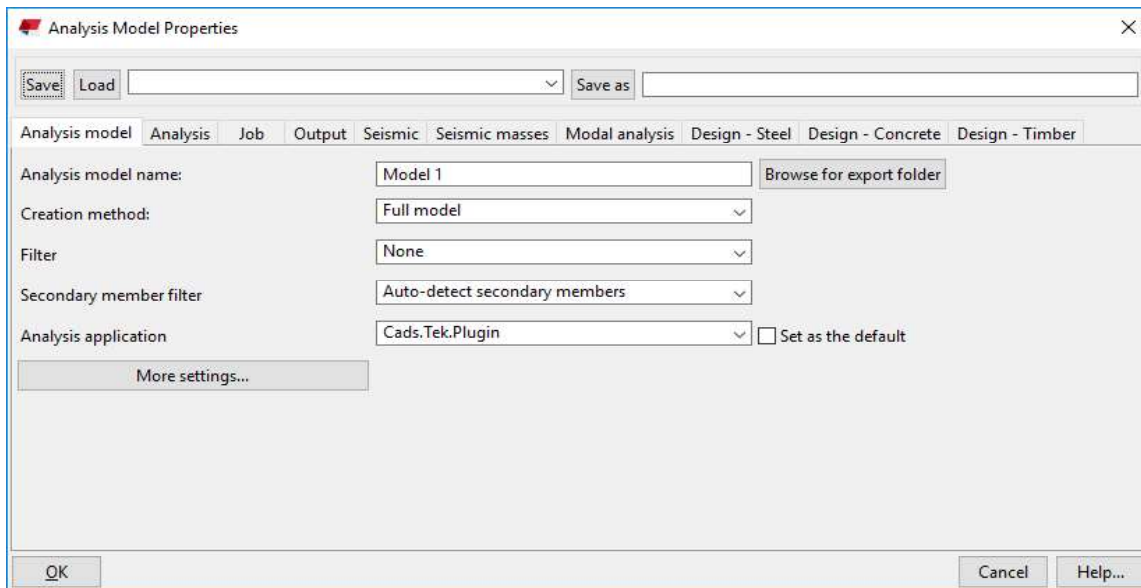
Analysis Model Properties

Save Load Save as

Analysis model | Analysis | Job | Output | Seismic | Seismic masses | Modal analysis | Design - Steel | Design - Concrete | Design - Timber

Analysis model name: Model 1 Browse for export folder

Creation method: Full model

Filter None

Secondary member filter Auto-detect secondary members

Analysis application Cads.Tek.Plugin Set as the default

More settings...

OK Cancel Help...